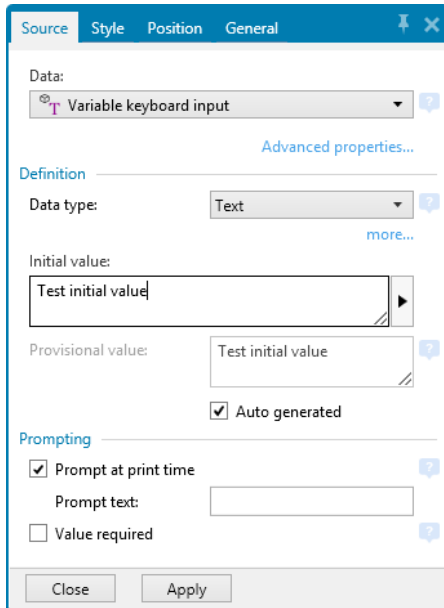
Source Style Position General

Data:

Variable keyboard input

Advanced properties...

Definition

Data type: Text

more...

Initial value:

Test initial value

Provisional value: Test initial value

Auto generated

Prompting

Prompt at print time

Prompt text:

Value required

Close Apply